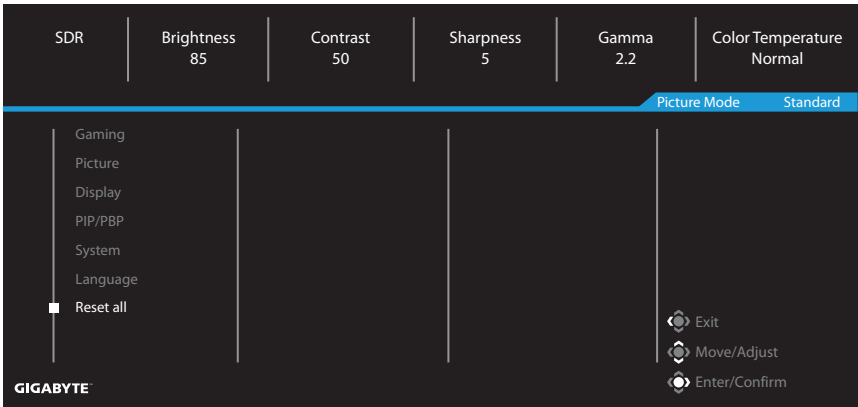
SDR | Brightness 85 | Contrast 50 | Sharpness 5 | Gamma 2.2 | Color Temperature Normal

Picture Mode Standard

Gaming
Picture
Display
PIP/PBP
System
Language
Reset all

Exit
Move/Adjust
Enter/Confirm

GIGABYTE